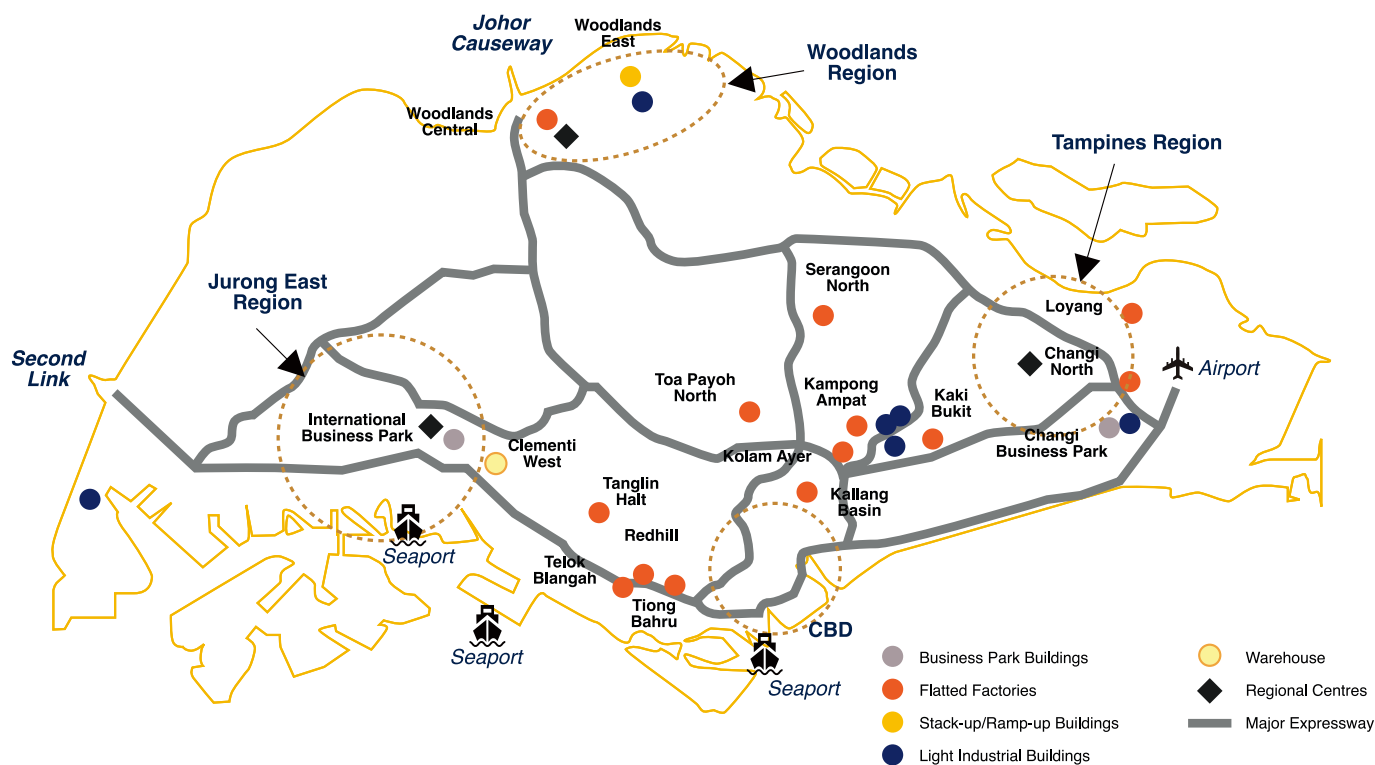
Johor Causeway

Woodlands East

Woodlands Region

Woodlands Central

Tampines Region

Jurong East Region

Serangoon North

Loyang

Second Link

Changi North

Airport

Toa Payoh North

Kampong Ampat

Kaki Bukit

International Business Park

Clementi West

Changi Business Park

Kolam Ayer

Tanglin Halt

Kallang Basin

Seaport

Redhill

Telok Blangah

Tiong Bahru

Seaport

CBD

Seaport

Business Park Buildings

Flatted Factories

Stack-up/Ramp-up Buildings

Light Industrial Buildings

Warehouse

Regional Centres

Major Expressway